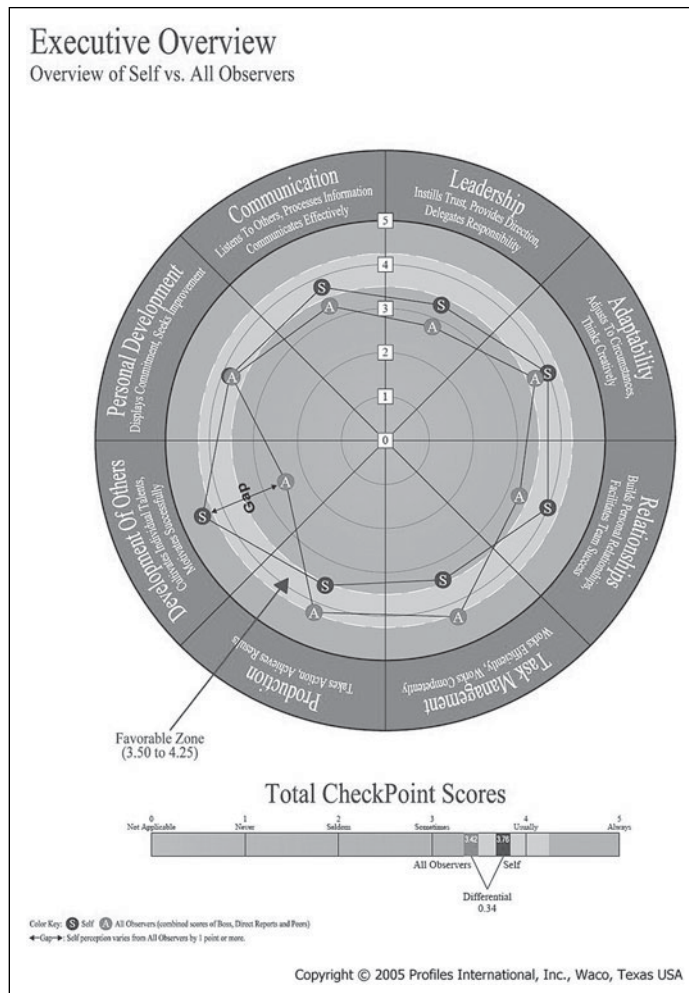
Executive Overview
Overview of Self vs. All Observers

Communication
Listens To Others, Processes Information
Communicates Effectively

Leadership
Instills Trust, Provides Direction,
Delegates Responsibility

Adaptability
Adjusts To Circumstances,
Thinks Creatively

Relationships
Builds Personal Relationships,
Facilitates Team Success

Task Management
Works Efficiently, Works Competently

Production
Takes Action, Achieves Results

Development Of Others
Cultivates Individual Talents,
Motivates Successfully

Personal Development
Displays Commitment, Seeks Improvement

5
4
3
2
1
0

S
A
Gap

Favorable Zone
(3.50 to 4.25)

Total CheckPoint Scores

| 0 Not Applicable | 1 Never | 2 Seldom | 3 Sometimes | 4 Usually | 5 Always |
|---|---|---|---|---|---|

3.42
3.76
All Observers
Self
Differential
0.34

Color Key: S Self A All Observers (combined scores of Boss, Direct Reports and Peers)
←Gap→: Self perception varies from All Observers by 1 point or more.

Copyright © 2005 Profiles International, Inc., Waco, Texas USA